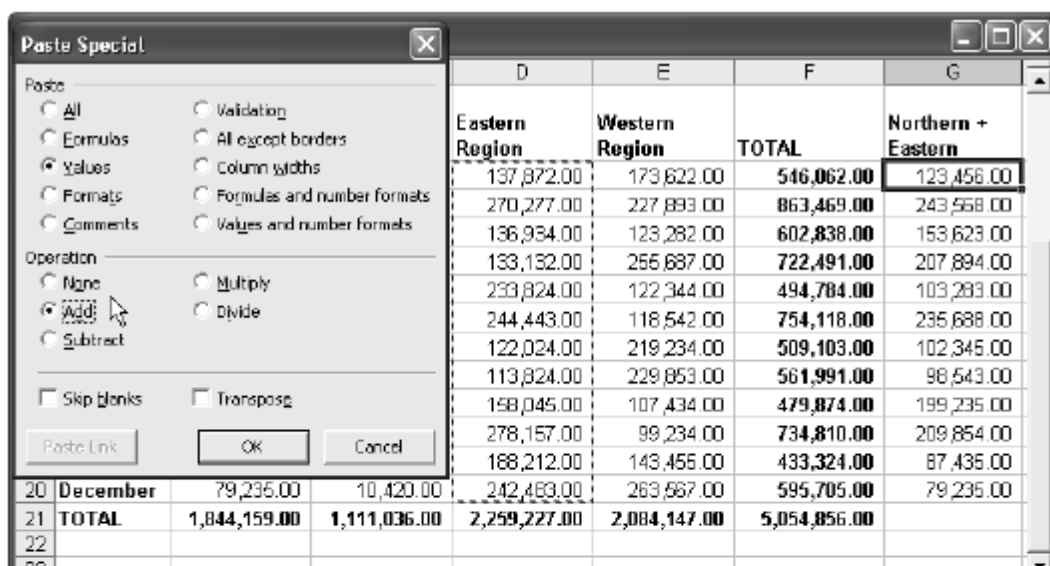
Paste Special

Paste
All
Formulas
Values
Formats
Comments
Validation
All except borders
Column widths
Formulas and number formats
Values and number formats

Operation
None
Add
Subtract
Multiply
Divide

Skip blanks
Transpose

Paste Link
OK
Cancel

| D | E | F | G |
|---|---|---|---|
| Eastern Region | Western Region | TOTAL | Northern + Eastern |
| 137,872.00 | 173,622.00 | 546,062.00 | 123,456.00 |
| 270,277.00 | 227,893.00 | 863,469.00 | 243,568.00 |
| 136,934.00 | 123,282.00 | 602,838.00 | 153,623.00 |
| 133,132.00 | 255,687.00 | 722,491.00 | 207,894.00 |
| 233,824.00 | 122,344.00 | 494,784.00 | 103,283.00 |
| 244,443.00 | 118,542.00 | 754,118.00 | 235,688.00 |
| 122,024.00 | 219,234.00 | 509,103.00 | 102,345.00 |
| 113,824.00 | 229,853.00 | 561,991.00 | 98,543.00 |
| 158,045.00 | 107,434.00 | 479,874.00 | 199,235.00 |
| 278,157.00 | 99,234.00 | 734,810.00 | 209,854.00 |
| 188,212.00 | 143,455.00 | 433,324.00 | 87,435.00 |

| 20 | December | 79,235.00 | 10,420.00 | 242,463.00 | 263,567.00 | 595,705.00 | 79,235.00 |
|---|---|---|---|---|---|---|---|
| 21 | TOTAL | 1,844,159.00 | 1,111,036.00 | 2,259,227.00 | 2,084,147.00 | 5,054,856.00 | |
| 22 | | | | | | | |